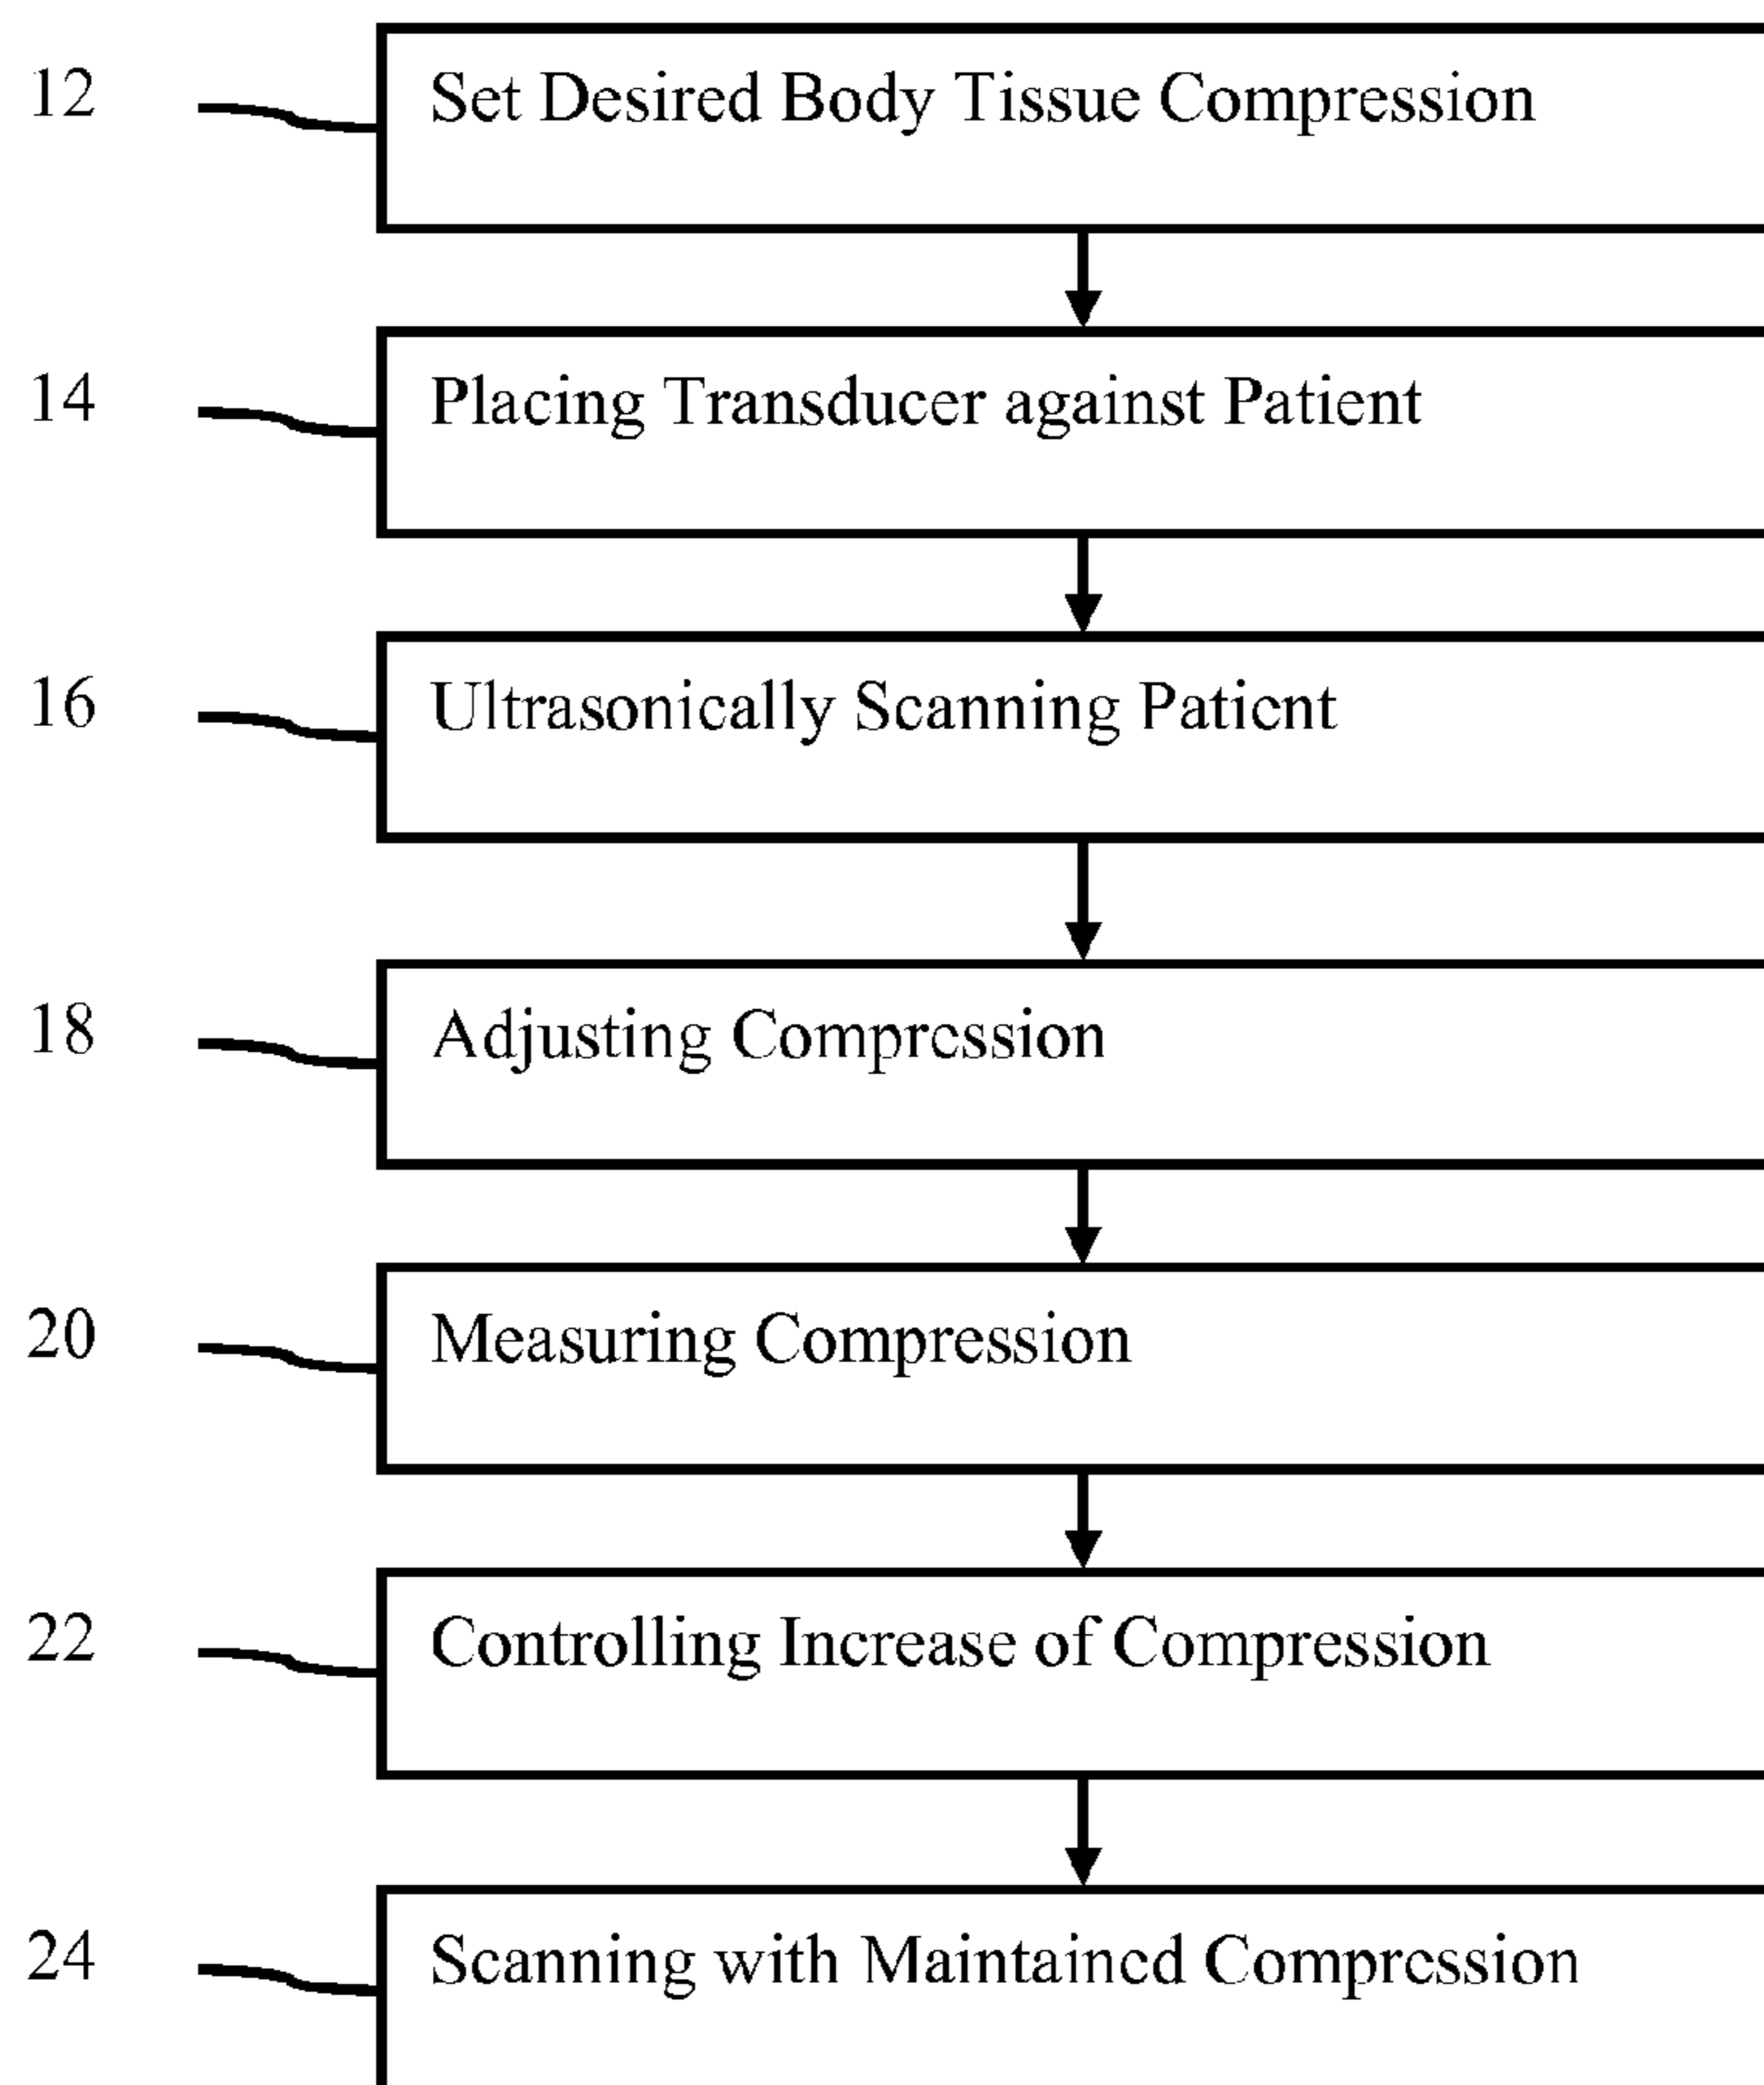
12 Set Desired Body Tissue Compression

14 Placing Transducer against Patient

16 Ultrasonically Scanning Paticnt

18 Adjusting Comprcssion

20 Measuring Compression

22 Controlling Increase of Compression

24 Scanning with Maintaincd Comprcssion